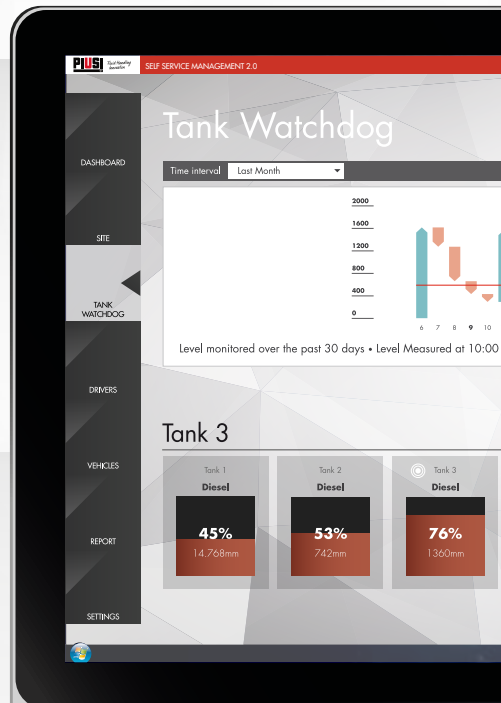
PIUSI Fluid Handling Innovation

SELF SERVICE MANAGEMENT 2.0

DASHBOARD

SITE

TANK WATCHDOG

DRIVERS

VEHICLES

REPORT

SETTINGS

Tank Watchdog

Time interval Last Month

2000
1600
1200
800
400
0

6 7 8 9 10

Level monitored over the past 30 days • Level Measured at 10:00

Tank 3

Tank 1
Diesel
45%
14.768mm

Tank 2
Diesel
53%
742mm

Tank 3
Diesel
76%
1360mm